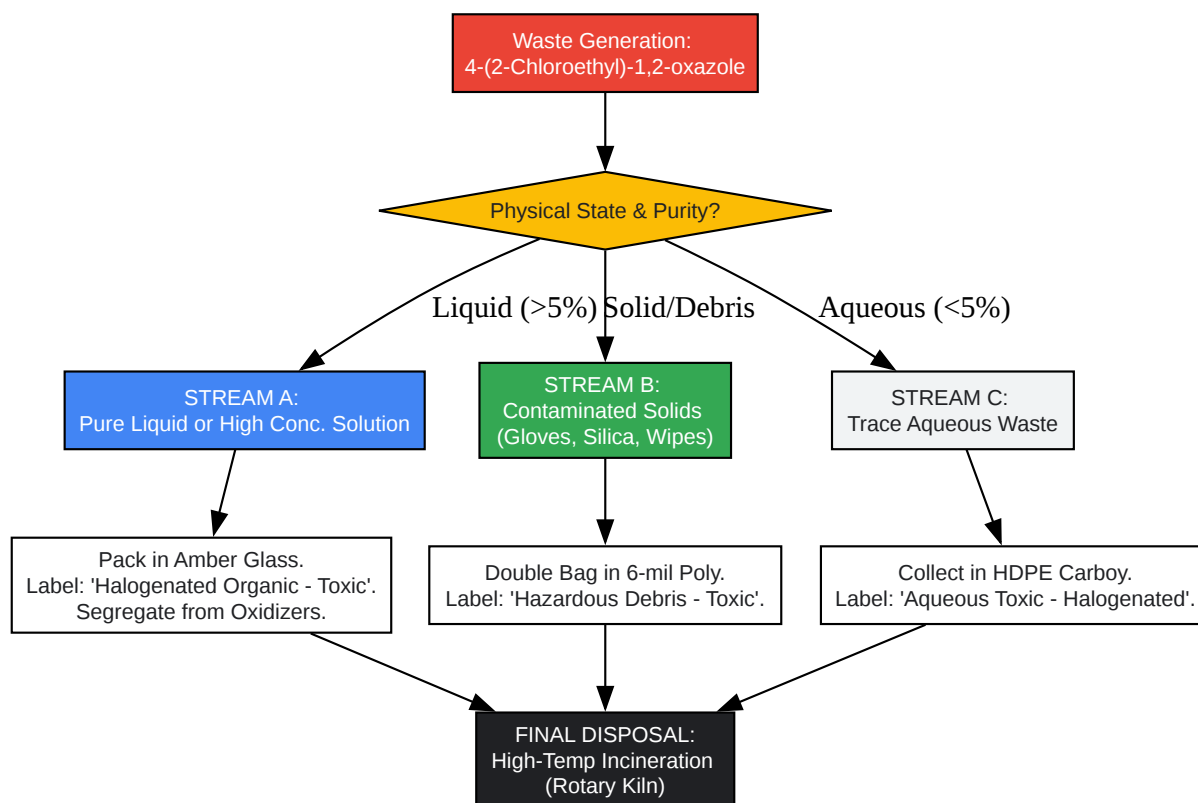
Waste Generation:
4-(2-Chloroethyl)-1,2-oxazole

Physical State & Purity?

Liquid (>5%)

Solid/Debris

Aqueous (<5%)

STREAM A:
Pure Liquid or High Conc. Solution

STREAM B:
Contaminated Solids
(Gloves, Silica, Wipes)

STREAM C:
Trace Aqueous Waste

Pack in Amber Glass.
Label: 'Halogenated Organic - Toxic'.
Segregate from Oxidizers.

Double Bag in 6-mil Poly.
Label: 'Hazardous Debris - Toxic'.

Collect in HDPE Carboy.
Label: 'Aqueous Toxic - Halogenated'.

FINAL DISPOSAL:
High-Temp Incineration
(Rotary Kiln)